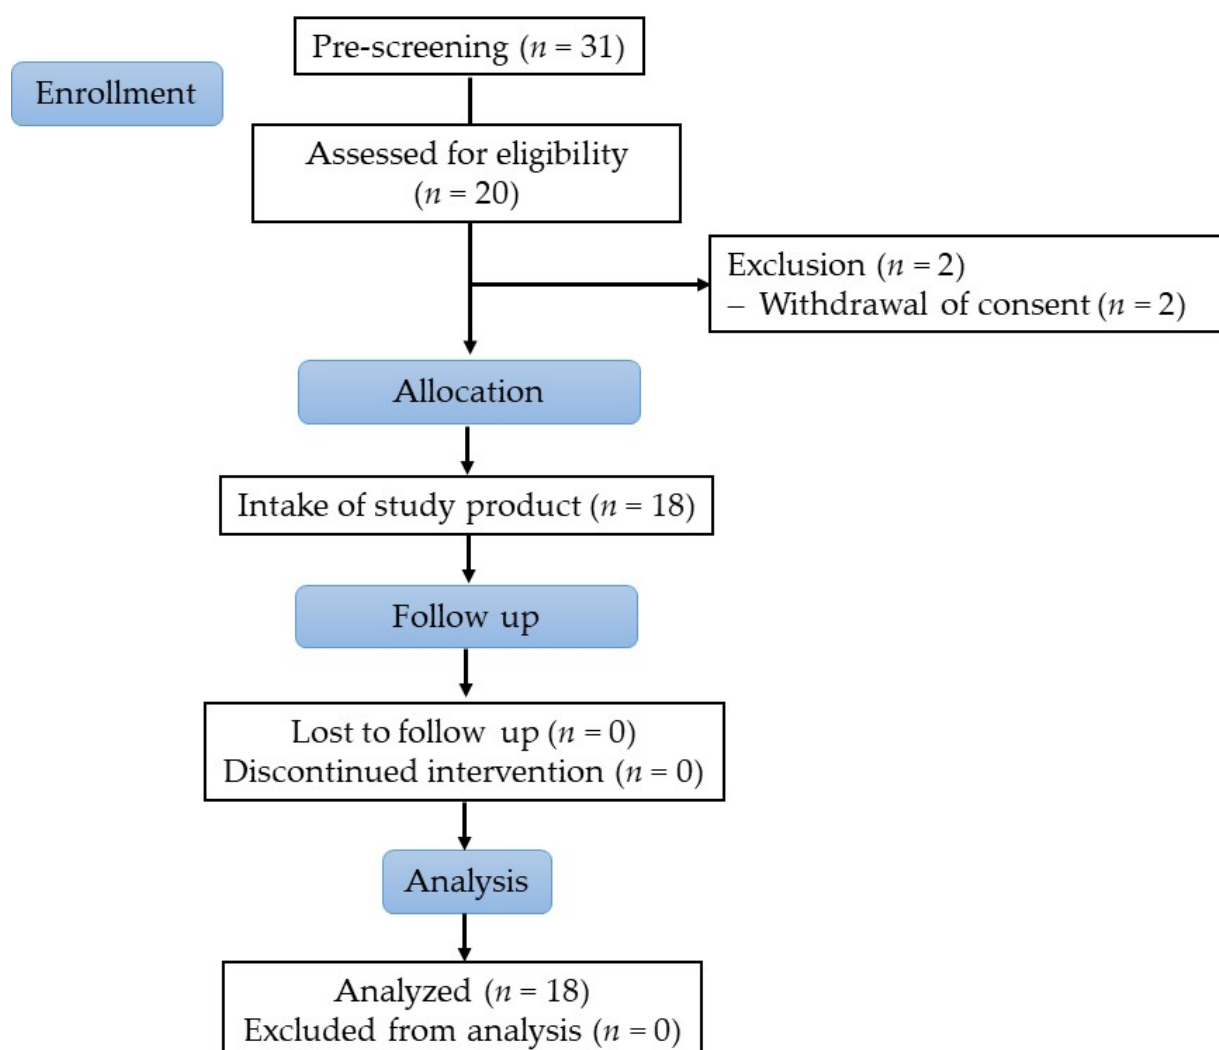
Enrollment

Pre-screening ($n = 31$)

Assessed for eligibility ($n = 20$)

Exclusion ($n = 2$)
– Withdrawal of consent ($n = 2$)

Allocation

Intake of study product ($n = 18$)

Follow up

Lost to follow up ($n = 0$)
Discontinued intervention ($n = 0$)

Analysis

Analyzed ($n = 18$)
Excluded from analysis ($n = 0$)